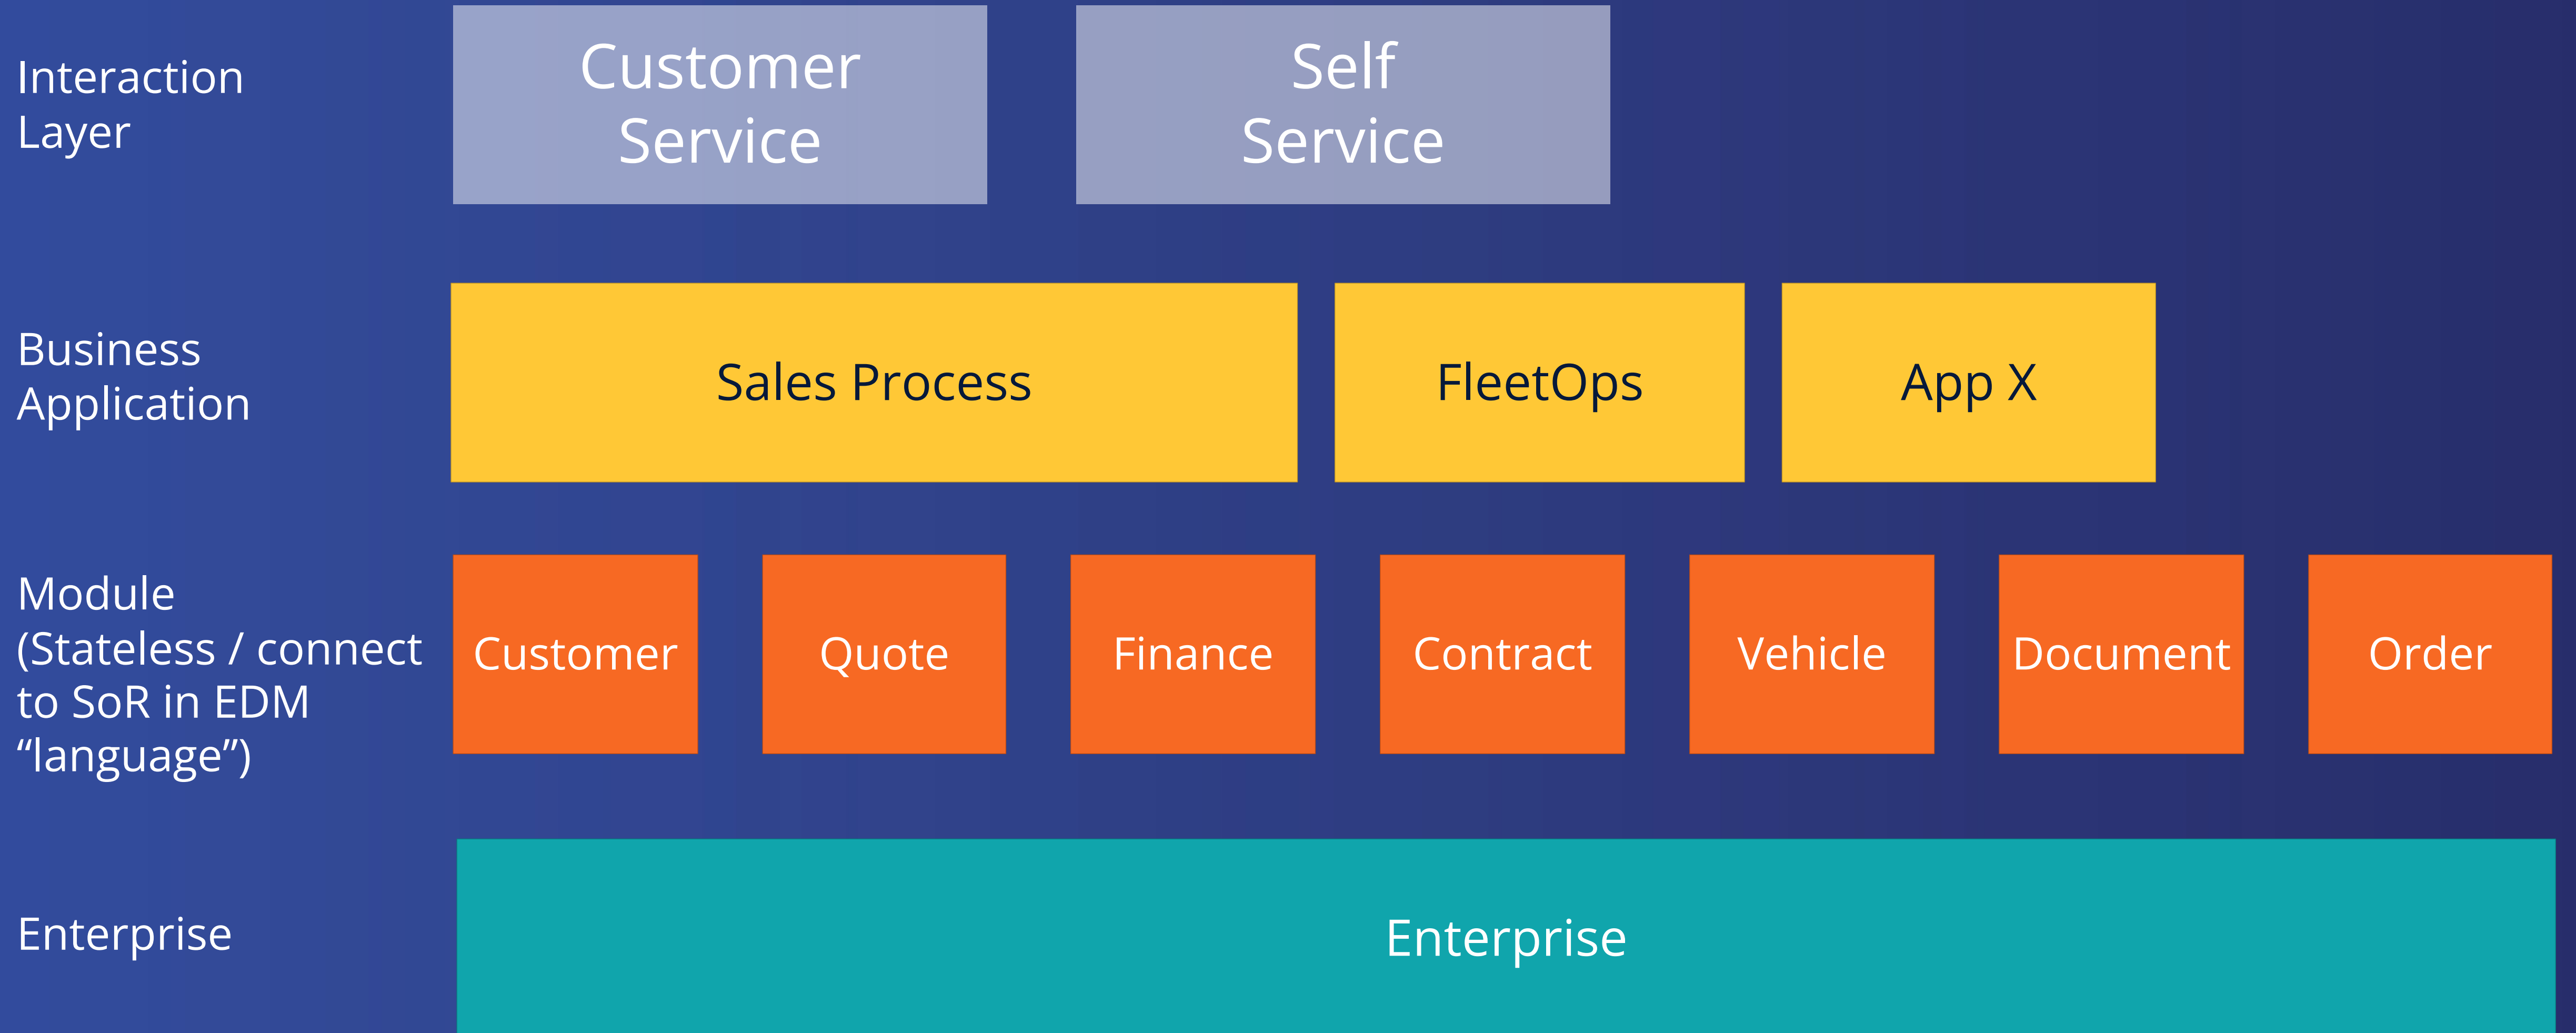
Interaction Layer

Customer Service

Self Service

Business Application

Sales Process

FleetOps

App X

Module (Stateless / connect to SoR in EDM “language”)

Customer

Quote

Finance

Contract

Vehicle

Document

Order

Enterprise

Enterprise